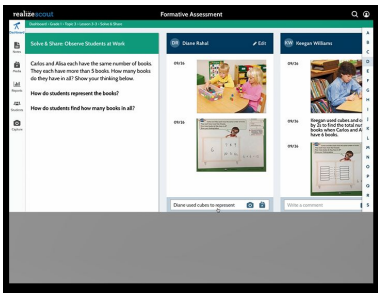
realizescout

Formative Assessment

Dashboard | Grade 1 | Topic 3 | Lesson 3-3 | Solve & Share

Dashboard

Notes

Media

Reports

Students

Options

Solve & Share: Observe Students at Work

Carlos and Alisa each have the same number of books. They each have more than 5 books. How many books do they have in all? Show your thinking below.

How do students represent the books?

How do students find how many books in all?

DR Diane Rahal

✎ Edit

09/16

09/16

Diane used cubes to represent

KW Keegan Williams

09/16

Keegan used cubes and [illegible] by 2s to find the amount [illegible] books when Carlos and A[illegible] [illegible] books

09/16

Write a comment

A
B
C
D
E
F
G
H
I
J
K
L
M
N
O
P
Q
R
S